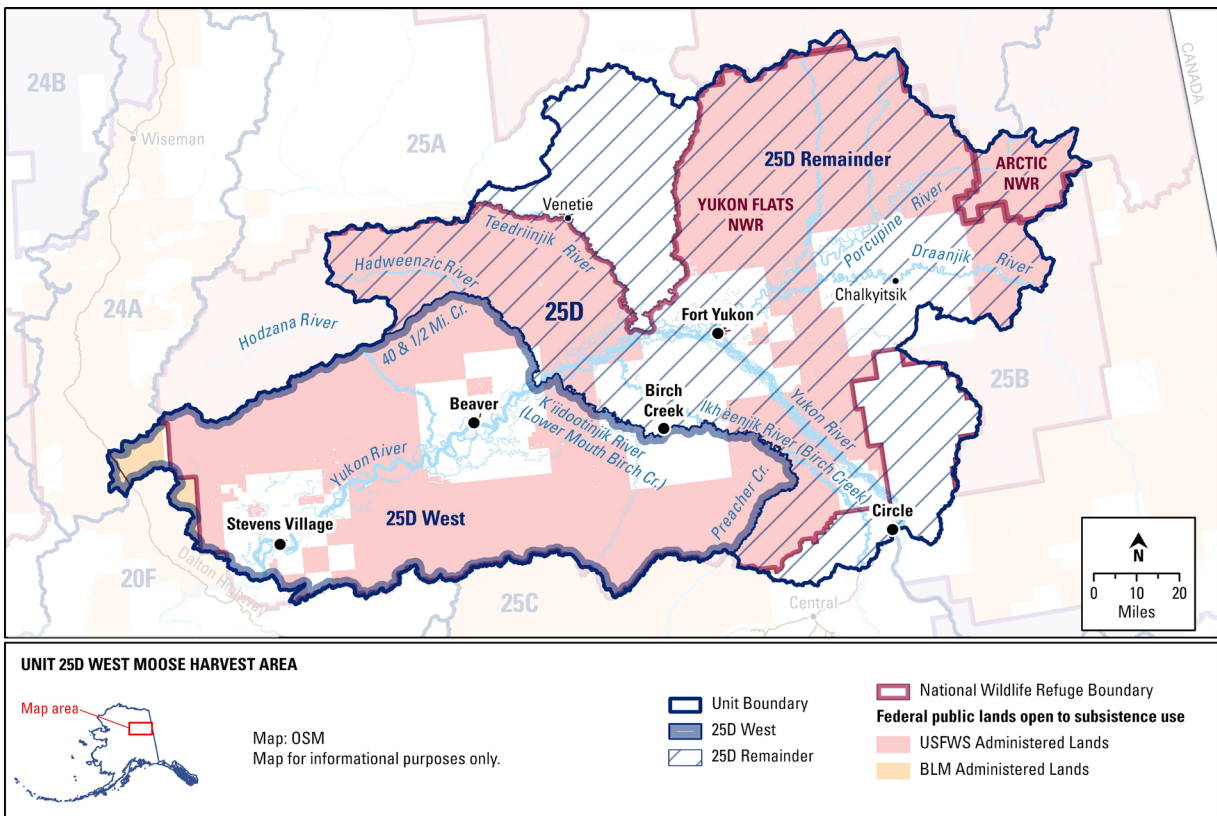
CANADA
24B
Wiseman
25A
25D Remainder
ARCTIC NWR
YUKON FLATS NWR
Venetie
Teedriinjik River
Hadweenzic River
Porcupine River
Draanjik River
Chalkyitsik
24A
Hodzana River
25D
Fort Yukon
40 & 1/2 Mi. Cr.
Beaver
Birch Creek
K'iidootinjik River (Lower Mouth Birch Cr.)
Ikheenjik River (Birch Creek)
Yukon River
25B
Yukon River
25D West
Preacher Cr.
Stevens Village
Circle
20F
Dalton Highway
25C
Central
N
0 10 20
Miles

UNIT 25D WEST MOOSE HARVEST AREA

Map area

Map: OSM
Map for informational purposes only.

Unit Boundary
25D West
25D Remainder

National Wildlife Refuge Boundary
Federal public lands open to subsistence use
USFWS Administered Lands
BLM Administered Lands